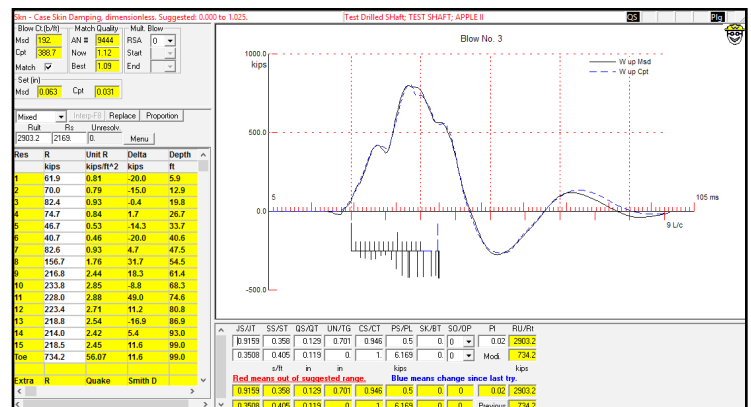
Skin - Case Skin Damping, dimensionless. Suggested: 0.000 to 1.025.

Test Drilled SHaft; TEST SHAFT; APPLE II

QS

Plg

Blow Ct. (b/ft)
Msd 192
Cpt 388.7
Match ☑

Match Quality
AN # 9444
Now 1.12
Best 1.09

Mult. Blow
RSA 0
Start
End

Set (in)
Msd 0.063
Cpt 0.031

Mixed

Interp-F8

Replace

Proportion

Rult 2903.2
Rs 2169.
Unresolv. 0.

Menu

| Res | R | Unit R | Delta | Depth |
|---|---|---|---|---|
| | kips | kips/ft^2 | kips | ft |
| 1 | 61.9 | 0.81 | -20.0 | 5.9 |
| 2 | 70.0 | 0.79 | -15.0 | 12.9 |
| 3 | 82.4 | 0.93 | -0.4 | 19.8 |
| 4 | 74.7 | 0.84 | 1.7 | 26.7 |
| 5 | 46.7 | 0.53 | -14.3 | 33.7 |
| 6 | 40.7 | 0.46 | -20.0 | 40.6 |
| 7 | 82.6 | 0.93 | 4.7 | 47.5 |
| 8 | 156.7 | 1.76 | 31.7 | 54.5 |
| 9 | 216.8 | 2.44 | 18.3 | 61.4 |
| 10 | 233.8 | 2.85 | -8.8 | 68.3 |
| 11 | 228.0 | 2.88 | 49.0 | 74.6 |
| 12 | 223.4 | 2.71 | 11.2 | 80.8 |
| 13 | 218.8 | 2.54 | -16.9 | 86.9 |
| 14 | 214.0 | 2.42 | 5.4 | 93.0 |
| 15 | 218.5 | 2.45 | 11.6 | 99.0 |
| Toe | 734.2 | 56.07 | 11.6 | 99.0 |
| Extra | R | Quake | Smith D | |

Blow No. 3

1000.0
kips

W up Msd
W up Cpt

500.0

5

105 ms

0.0

9 L/c

-500.0

| JS/JT | SS/ST | QS/QT | UN/TG | CS/CT | PS/PL | SK/BT | SO/OP | PI | RU/Rt |
|---|---|---|---|---|---|---|---|---|---|
| 0.9159 | 0.358 | 0.129 | 0.701 | 0.946 | 0.5 | 0. | 0 | 0.02 | 2903.2 |
| 0.3508 | 0.405 | 0.119 | 0. | 1. | 6.169 | 0. | 0 | Modi. | 734.2 |
| | s/ft | in | in | | kips | | | | kips |

Red means out of suggested range.

Blue means change since last try.

| 0.9159 | 0.358 | 0.129 | 0.701 | 0.946 | 0.5 | 0. | 0 | 0.02 | 2903.2 |
|---|---|---|---|---|---|---|---|---|---|
| 0.3508 | 0.405 | 0.119 | 0. | 1. | 6.169 | 0. | 0 | Previous | 734.2 |